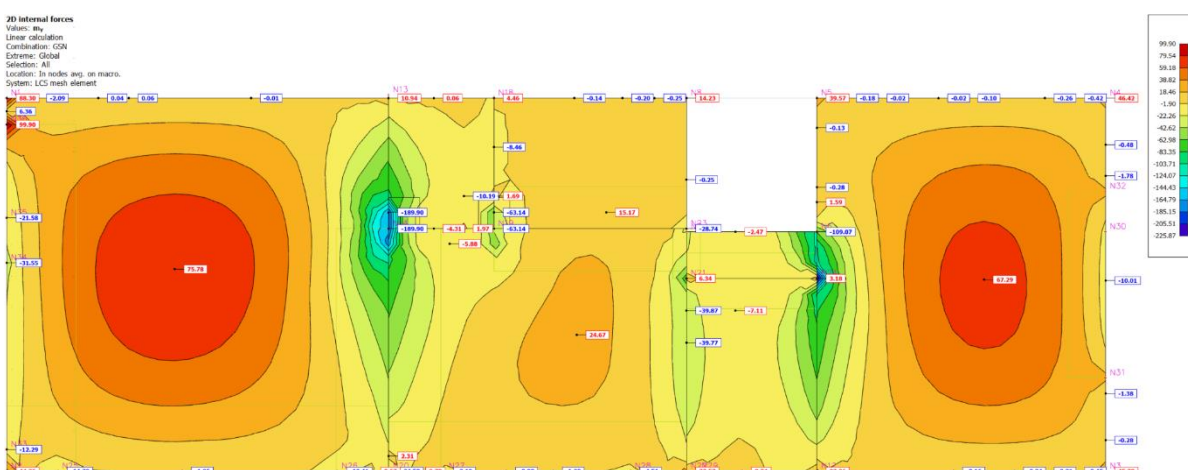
2D internal forces
Values: $m_y$
Linear calculation
Combination: GSN
Extreme: Global
Selection: All
Location: In nodes avg. on macro.
System: LCS mesh element

N1
88.30
-2.09
0.04
0.06
-0.01
N13
10.94
0.06
N18
4.46
-0.14
-0.20
-0.25
N8
14.23
N5
39.57
-0.18
-0.02
-0.02
-0.10
-0.26
-0.42
N4
46.43
6.36
99.90
-0.13
-8.46
-0.48
-1.78
N32
-0.25
-0.28
-10.19
1.69
-21.58
-189.90
-63.14
15.17
1.59
-189.90
-4.31
1.97
-63.14
-28.74
-2.47
-109.07
N30
-5.88
-31.55
75.78
6.34
3.18
67.29
-10.01
-39.87
-7.11
24.67
-39.77
N31
-1.38
-12.29
-0.28
2.31
N3

99.90
79.54
59.18
38.82
18.46
-1.90
-22.26
-42.62
-62.98
-83.35
-103.71
-124.07
-144.43
-164.79
-185.15
-205.51
-225.87